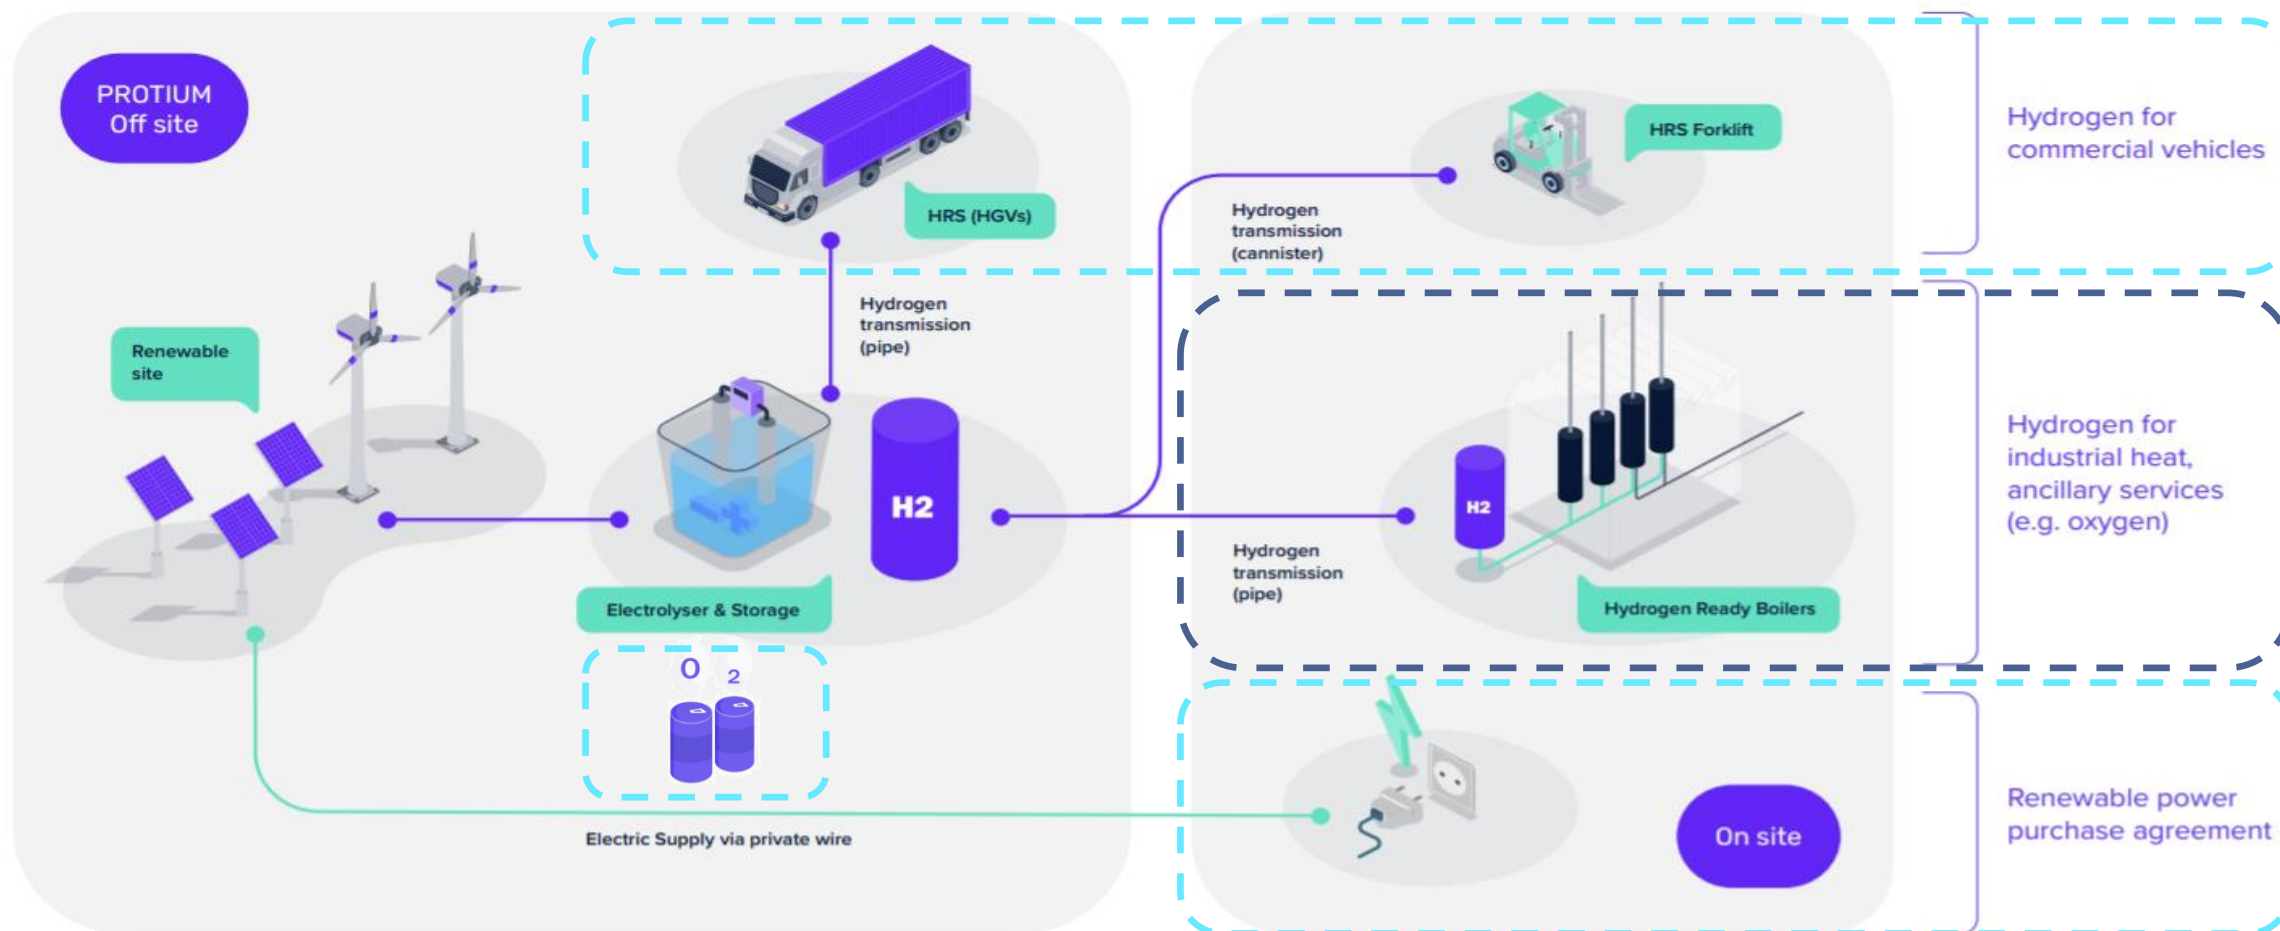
PROTIUM
Off site

HRS (HGVs)

HRS Forklift

Hydrogen for commercial vehicles

Hydrogen transmission (cannister)

Hydrogen transmission (pipe)

Renewable site

H2

Electrolyser & Storage

O 2

Hydrogen transmission (pipe)

H2

Hydrogen Ready Boilers

Hydrogen for industrial heat, ancillary services (e.g. oxygen)

Electric Supply via private wire

On site

Renewable power purchase agreement